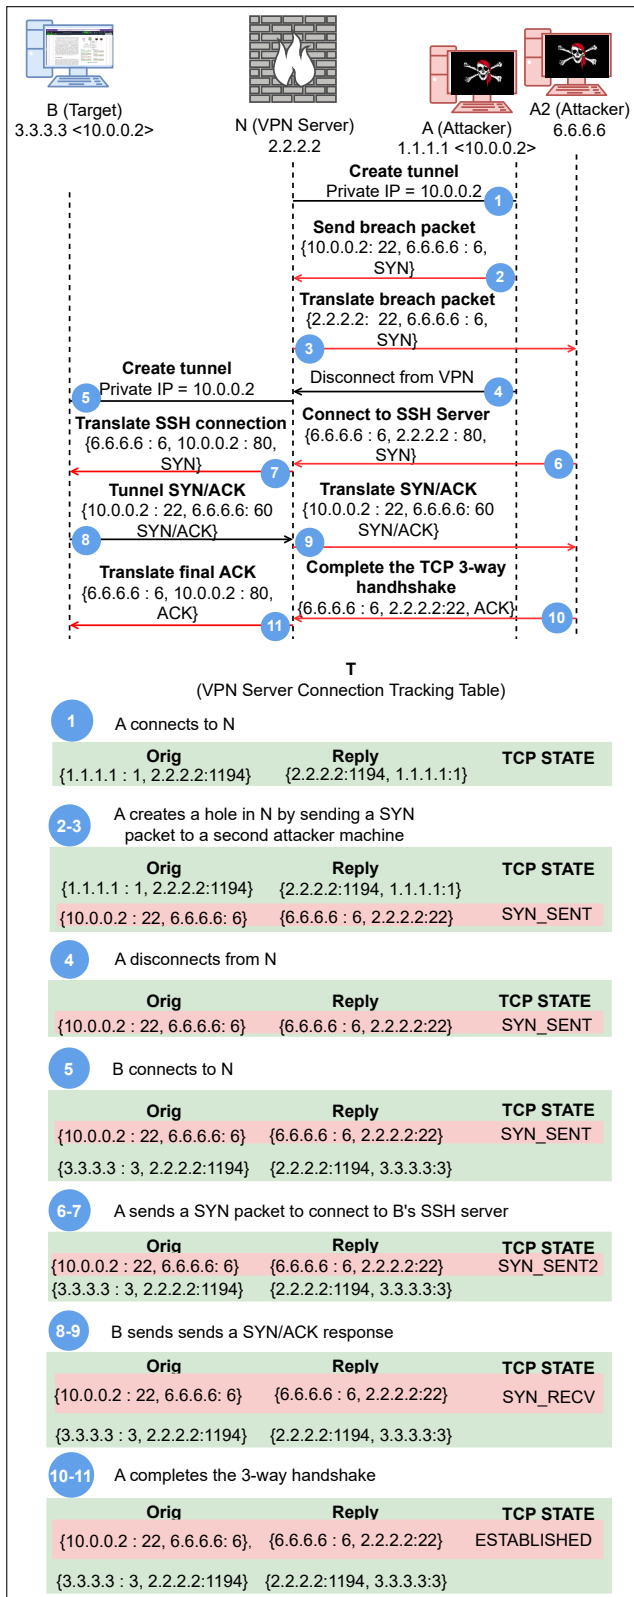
B (Target)
3.3.3.3 <10.0.0.2>

N (VPN Server)
2.2.2.2

A (Attacker)
1.1.1.1 <10.0.0.2>

A2 (Attacker)
6.6.6.6

Create tunnel
Private IP = 10.0.0.2

1

Send breach packet
{10.0.0.2: 22, 6.6.6.6 : 6, SYN}

2

Translate breach packet
{2.2.2.2: 22, 6.6.6.6 : 6, SYN}

3

Create tunnel
Private IP = 10.0.0.2

5

Disconnect from VPN

4

Translate SSH connection
{6.6.6.6 : 6, 10.0.0.2 : 80, SYN}

Connect to SSH Server
{6.6.6.6 : 6, 2.2.2.2 : 80, SYN}

7

6

Tunnel SYN/ACK
{10.0.0.2 : 22, 6.6.6.6: 60 SYN/ACK}

Translate SYN/ACK
{10.0.0.2 : 22, 6.6.6.6: 60 SYN/ACK}

8

9

Translate final ACK
{6.6.6.6 : 6, 10.0.0.2 : 80, ACK}

Complete the TCP 3-way handhshake
{6.6.6.6 : 6, 2.2.2.2:22, ACK}

11

10

T
(VPN Server Connection Tracking Table)

1 A connects to N

| Orig | Reply | TCP STATE |
|---|---|---|
| {1.1.1.1 : 1, 2.2.2.2:1194} | {2.2.2.2:1194, 1.1.1.1:1} | |

2-3 A creates a hole in N by sending a SYN packet to a second attacker machine

| Orig | Reply | TCP STATE |
|---|---|---|
| {1.1.1.1 : 1, 2.2.2.2:1194} | {2.2.2.2:1194, 1.1.1.1:1} | |
| {10.0.0.2 : 22, 6.6.6.6: 6} | {6.6.6.6 : 6, 2.2.2.2:22} | SYN_SENT |

4 A disconnects from N

| Orig | Reply | TCP STATE |
|---|---|---|
| {10.0.0.2 : 22, 6.6.6.6: 6} | {6.6.6.6 : 6, 2.2.2.2:22} | SYN_SENT |

5 B connects to N

| Orig | Reply | TCP STATE |
|---|---|---|
| {10.0.0.2 : 22, 6.6.6.6: 6} | {6.6.6.6 : 6, 2.2.2.2:22} | SYN_SENT |
| {3.3.3.3 : 3, 2.2.2.2:1194} | {2.2.2.2:1194, 3.3.3.3:3} | |

6-7 A sends a SYN packet to connect to B's SSH server

| Orig | Reply | TCP STATE |
|---|---|---|
| {10.0.0.2 : 22, 6.6.6.6: 6} | {6.6.6.6 : 6, 2.2.2.2:22} | SYN_SENT2 |
| {3.3.3.3 : 3, 2.2.2.2:1194} | {2.2.2.2:1194, 3.3.3.3:3} | |

8-9 B sends sends a SYN/ACK response

| Orig | Reply | TCP STATE |
|---|---|---|
| {10.0.0.2 : 22, 6.6.6.6: 6} | {6.6.6.6 : 6, 2.2.2.2:22} | SYN_RECV |
| {3.3.3.3 : 3, 2.2.2.2:1194} | {2.2.2.2:1194, 3.3.3.3:3} | |

10-11 A completes the 3-way handshake

| Orig | Reply | TCP STATE |
|---|---|---|
| {10.0.0.2 : 22, 6.6.6.6: 6}, | {6.6.6.6 : 6, 2.2.2.2:22} | ESTABLISHED |
| {3.3.3.3 : 3, 2.2.2.2:1194} | {2.2.2.2:1194, 3.3.3.3:3} | |